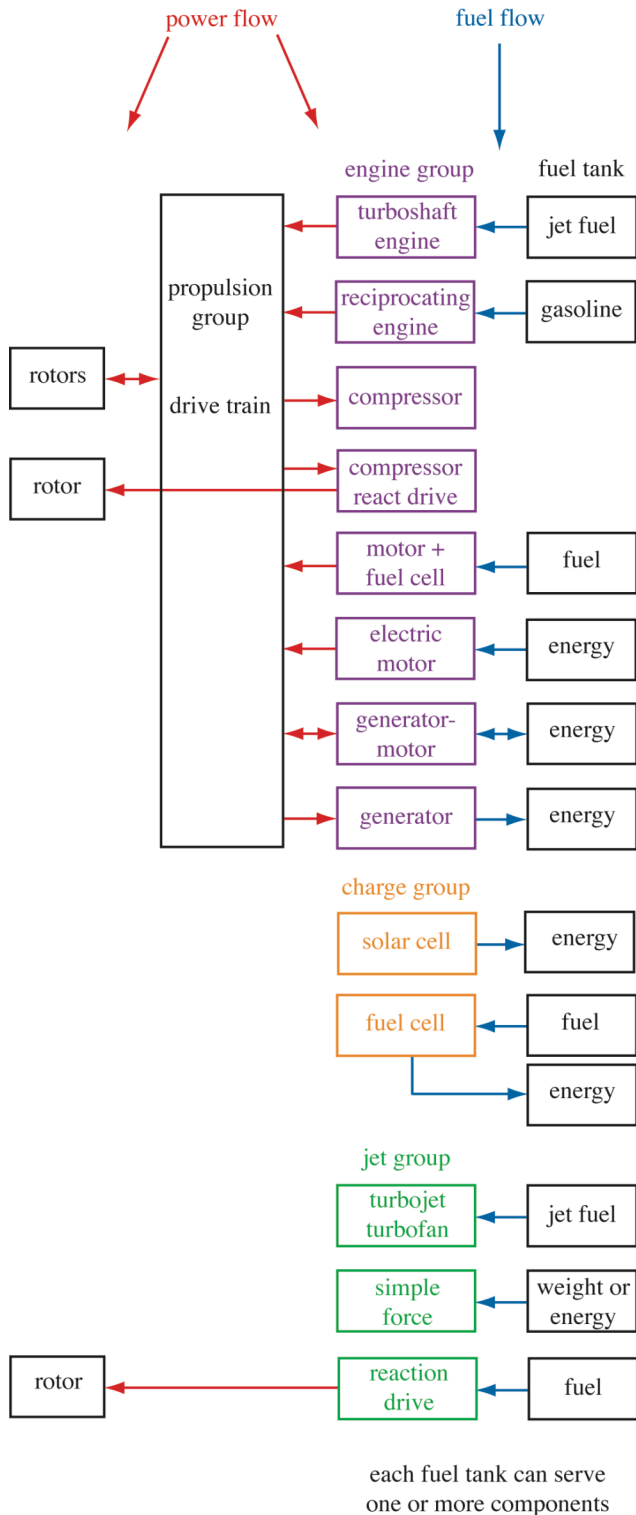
power flow

fuel flow

engine group

fuel tank

propulsion group

drive train

rotors

rotor

turboshaft engine

jet fuel

reciprocating engine

gasoline

compressor

compressor react drive

motor + fuel cell

fuel

electric motor

energy

generator-motor

energy

generator

energy

charge group

solar cell

energy

fuel cell

fuel

energy

jet group

turbojet turbofan

jet fuel

simple force

weight or energy

rotor

reaction drive

fuel

each fuel tank can serve one or more components